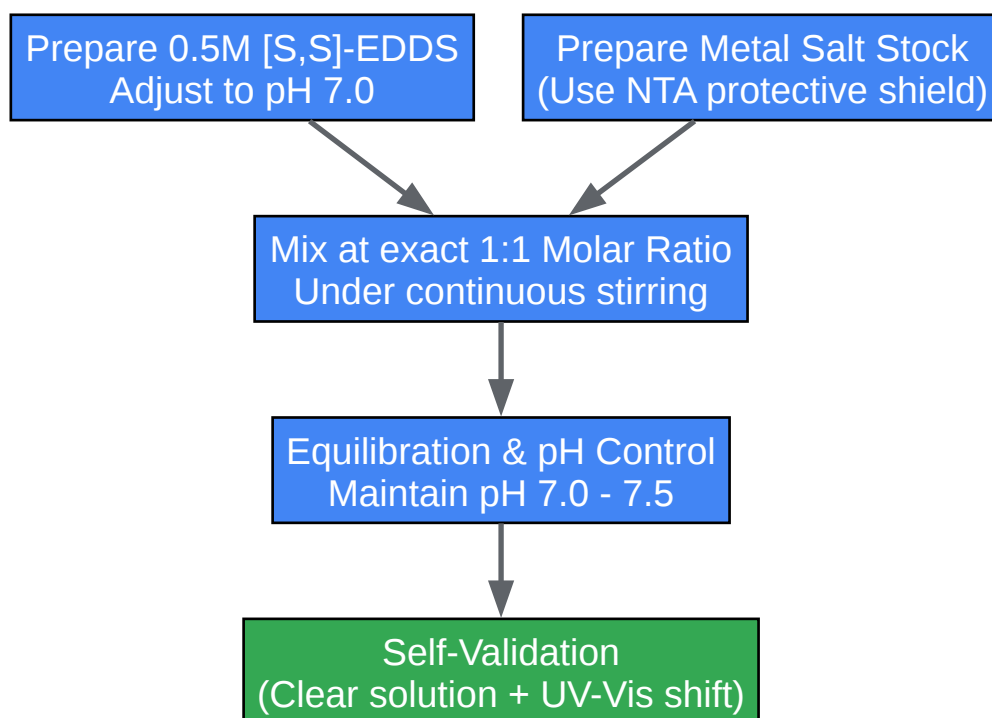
Prepare 0.5M [S,S]-EDDS
Adjust to pH 7.0

Prepare Metal Salt Stock
(Use NTA protective shield)

Mix at exact 1:1 Molar Ratio
Under continuous stirring

Equilibration & pH Control
Maintain pH 7.0 - 7.5

Self-Validation
(Clear solution + UV-Vis shift)